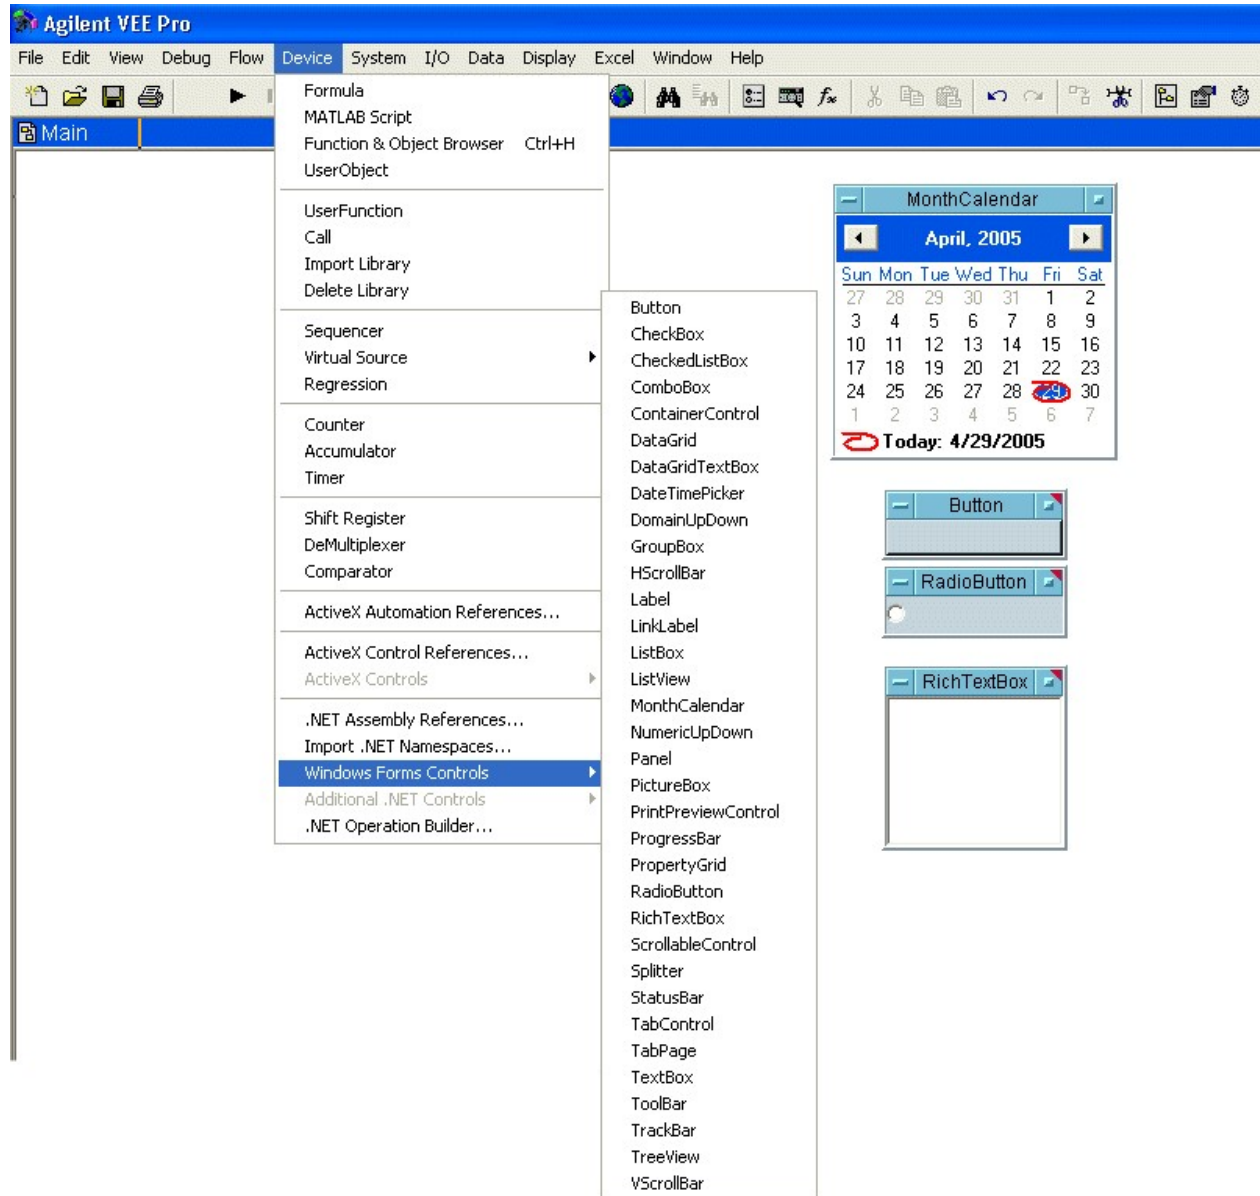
Agilent VEE Pro

File Edit View Debug Flow Device System I/O Data Display Excel Window Help

Main

Formula
MATLAB Script
Function & Object Browser Ctrl+H
UserObject

UserFunction
Call
Import Library
Delete Library

Sequencer
Virtual Source
Regression

Counter
Accumulator
Timer

Shift Register
DeMultiplexer
Comparator

ActiveX Automation References...

ActiveX Control References...
ActiveX Controls

.NET Assembly References...
Import .NET Namespaces...
Windows Forms Controls
Additional .NET Controls
.NET Operation Builder...

Button
CheckBox
CheckedListBox
ComboBox
ContainerControl
DataGrid
DataGridTextBox
DateTimePicker
DomainUpDown
GroupBox
HScrollBar
Label
LinkLabel
ListBox
ListView
MonthCalendar
NumericUpDown
Panel
PictureBox
PrintPreviewControl
ProgressBar
PropertyGrid
RadioButton
RichTextBox
ScrollableControl
Splitter
StatusBar
TabControl
TabPage
TextBox
ToolBar
TrackBar
TreeView
VScrollBar

MonthCalendar
April, 2005

| Sun | Mon | Tue | Wed | Thu | Fri | Sat |
|---|---|---|---|---|---|---|
| 27 | 28 | 29 | 30 | 31 | 1 | 2 |
| 3 | 4 | 5 | 6 | 7 | 8 | 9 |
| 10 | 11 | 12 | 13 | 14 | 15 | 16 |
| 17 | 18 | 19 | 20 | 21 | 22 | 23 |
| 24 | 25 | 26 | 27 | 28 | 29 | 30 |
| 1 | 2 | 3 | 4 | 5 | 6 | 7 |

Today: 4/29/2005

Button

RadioButton

RichTextBox